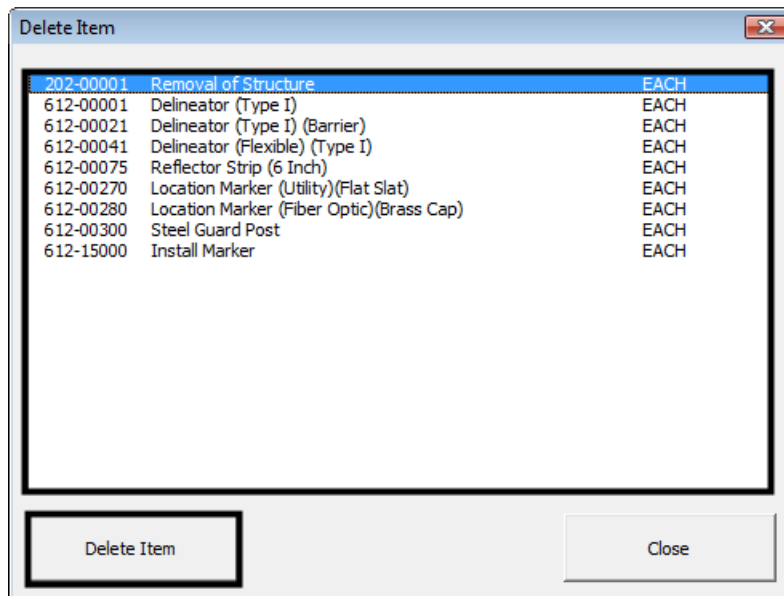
Delete Item

| | | |
|---|---|---|
| 202-00001 | Removal of Structure | EACH |
| 612-00001 | Delineator (Type I) | EACH |
| 612-00021 | Delineator (Type I) (Barrier) | EACH |
| 612-00041 | Delineator (Flexible) (Type I) | EACH |
| 612-00075 | Reflector Strip (6 Inch) | EACH |
| 612-00270 | Location Marker (Utility)(Flat Slat) | EACH |
| 612-00280 | Location Marker (Fiber Optic)(Brass Cap) | EACH |
| 612-00300 | Steel Guard Post | EACH |
| 612-15000 | Install Marker | EACH |

Delete Item

Close